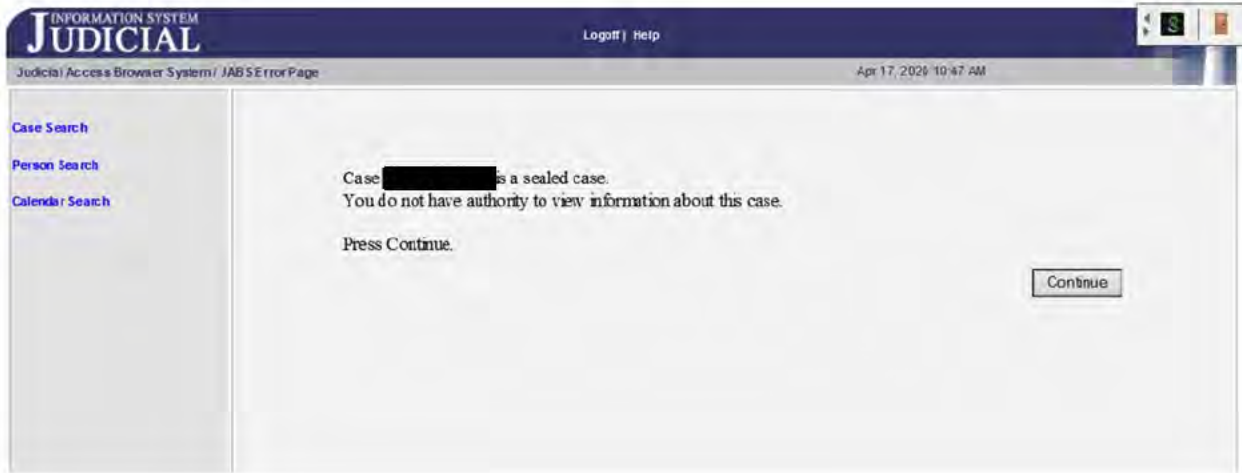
JUDICIAL INFORMATION SYSTEM

Logoff | Help

Judicial Access Browser System / JABS Error Page

Apr 17, 2020 10:47 AM

Case Search

Person Search

Calendar Search

Case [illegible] is a sealed case.
You do not have authority to view information about this case.

Press Continue.

Continue